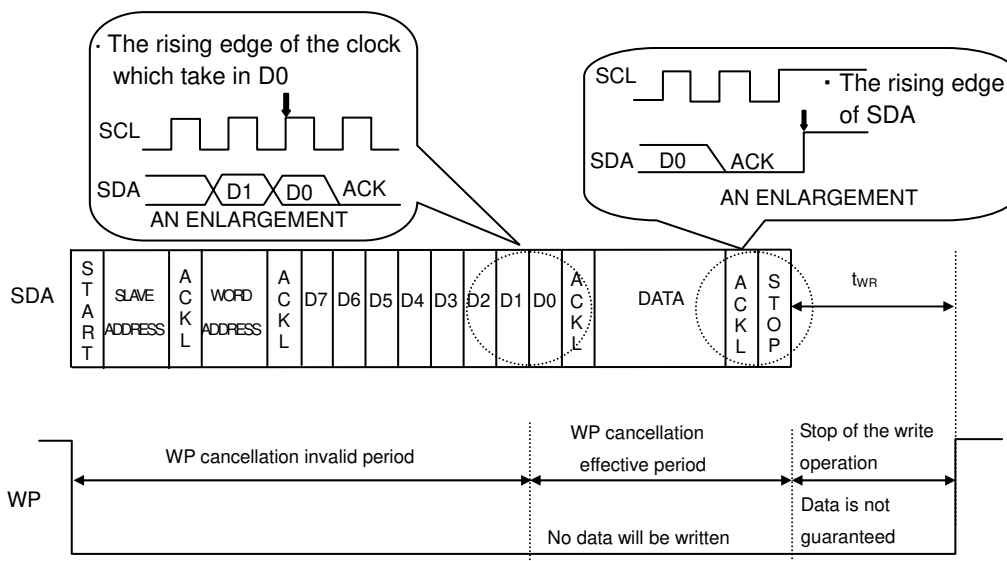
· The rising edge of the clock which take in D0

SCL

SDA D1 D0 ACK

AN ENLARGEMENT

SCL · The rising edge of SDA

SDA D0 ACK

AN ENLARGEMENT

SDA

| S T A R T | SLAVE ADDRESS | A C K L | WORD ADDRESS | A C K L | D7 | D6 | D5 | D4 | D3 | D2 | D1 | D0 | A C K L | DATA | A C K L | S T O P |
|---|---|---|---|---|---|---|---|---|---|---|---|---|---|---|---|---|

$t_{WR}$

WP cancellation invalid period

WP cancellation effective period

No data will be written

Stop of the write operation

Data is not guaranteed

WP